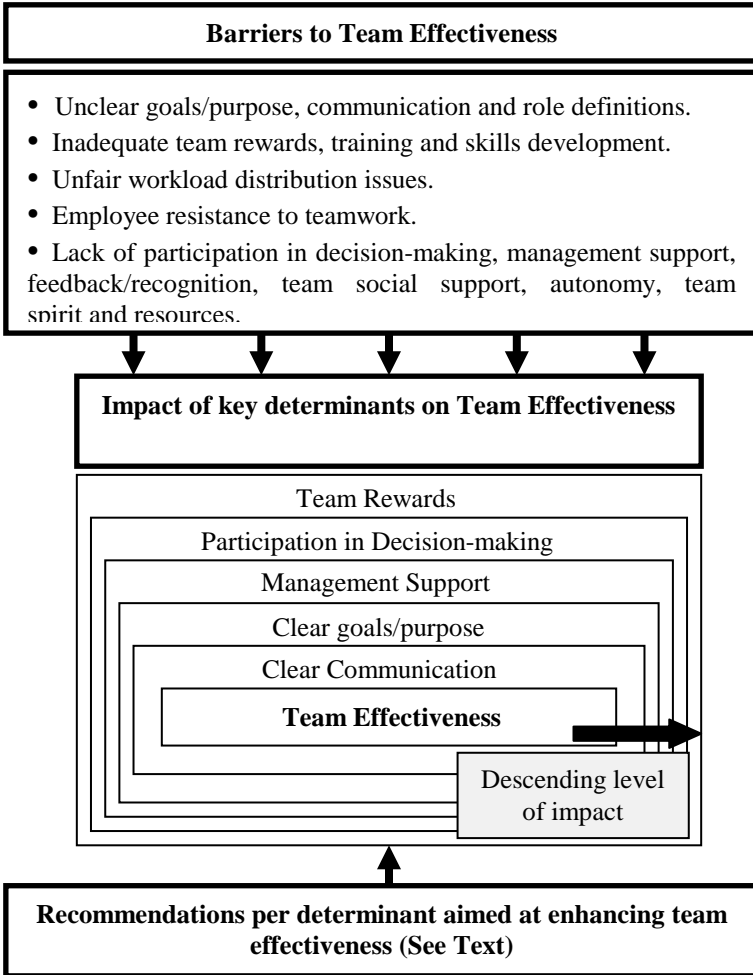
Barriers to Team Effectiveness

• Unclear goals/purpose, communication and role definitions.
• Inadequate team rewards, training and skills development.
• Unfair workload distribution issues.
• Employee resistance to teamwork.
• Lack of participation in decision-making, management support, feedback/recognition, team social support, autonomy, team spirit and resources.

Impact of key determinants on Team Effectiveness

Team Rewards
Participation in Decision-making
Management Support
Clear goals/purpose
Clear Communication
Team Effectiveness
Descending level of impact

Recommendations per determinant aimed at enhancing team effectiveness (See Text)